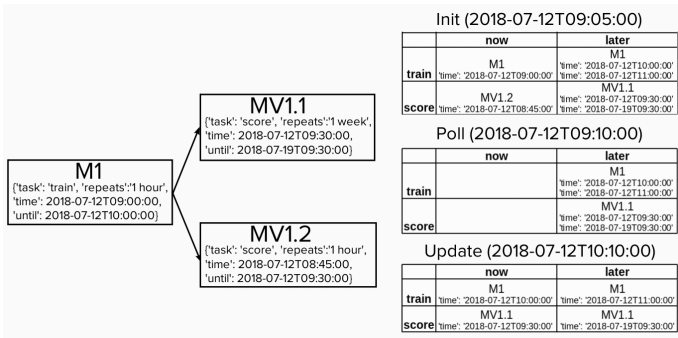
M1
{'task': 'train', 'repeats':'1 hour', 'time': 2018-07-12T09:00:00, 'until': 2018-07-12T10:00:00}

MV1.1
{'task': 'score', 'repeats':'1 week', 'time': 2018-07-12T09:30:00, 'until': 2018-07-19T09:30:00}

MV1.2
{'task': 'score', 'repeats':'1 hour', 'time': 2018-07-12T08:45:00, 'until': 2018-07-12T09:30:00}

Init (2018-07-12T09:05:00)

| | now | later |
|---|---|---|
| train | M1 'time': '2018-07-12T09:00:00' | M1 'time': '2018-07-12T10:00:00' 'time': '2018-07-12T11:00:00' |
| score | MV1.2 'time': '2018-07-12T08:45:00' | MV1.1 'time': '2018-07-12T09:30:00' 'time': '2018-07-19T09:30:00' |

Poll (2018-07-12T09:10:00)

| | now | later |
|---|---|---|
| train | | M1 'time': '2018-07-12T10:00:00' 'time': '2018-07-12T11:00:00' |
| score | | MV1.1 'time': '2018-07-12T09:30:00' 'time': '2018-07-19T09:30:00' |

Update (2018-07-12T10:10:00)

| | now | later |
|---|---|---|
| train | M1 'time': '2018-07-12T10:00:00' | M1 'time': '2018-07-12T11:00:00' |
| score | MV1.1 'time': '2018-07-12T09:30:00' | MV1.1 'time': '2018-07-19T09:30:00' |